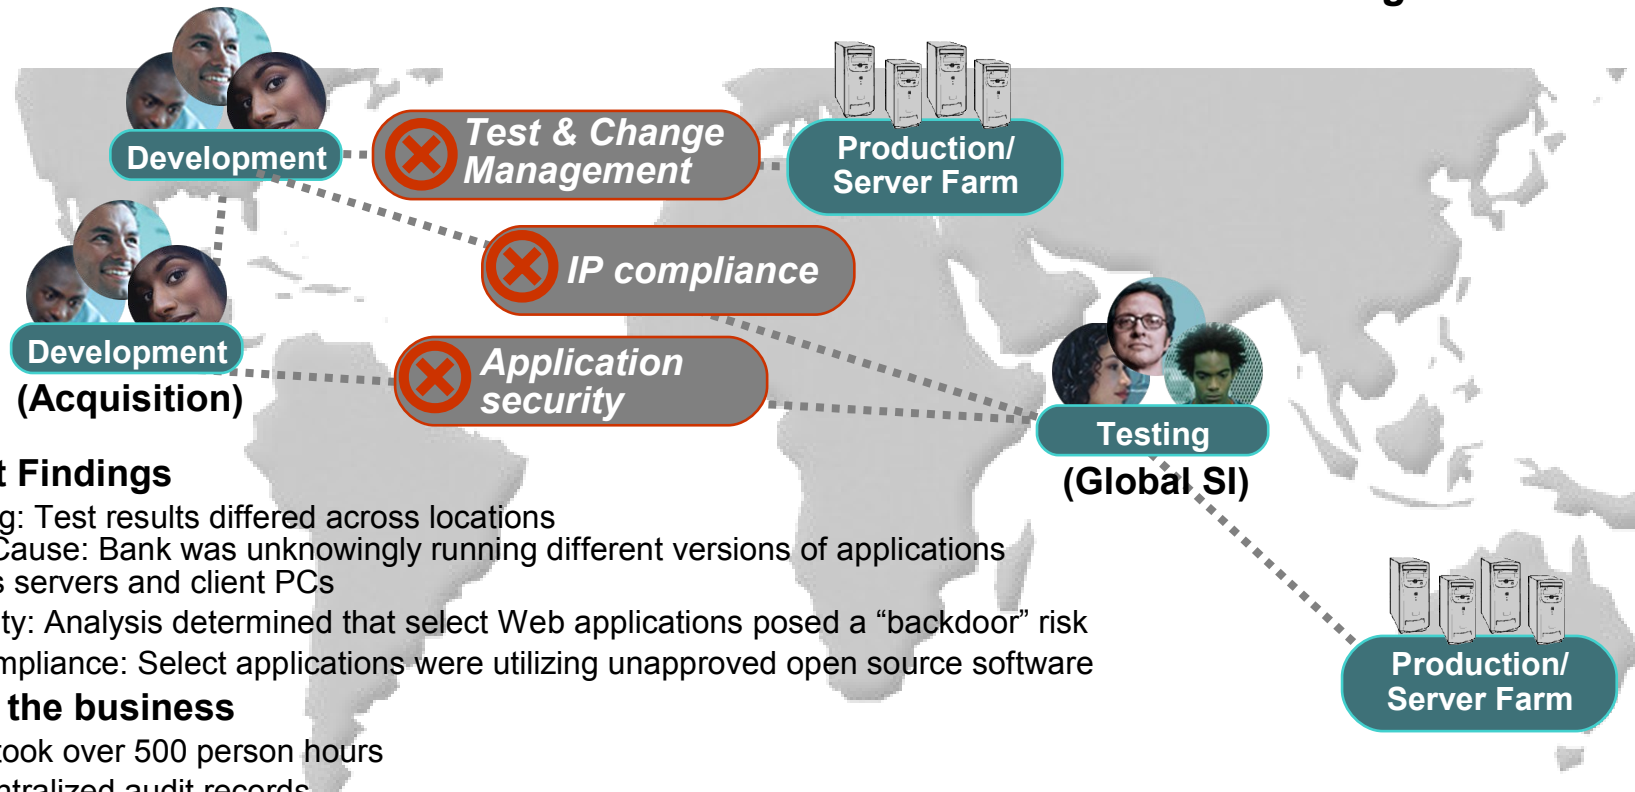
Development

Test & Change Management

Production/ Server Farm

IP compliance

Development (Acquisition)

Application security

Testing (Global SI)

Production/ Server Farm

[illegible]t Findings

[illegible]g: Test results differed across locations

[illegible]Cause: Bank was unknowingly running different versions of applications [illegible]s servers and client PCs

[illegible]ty: Analysis determined that select Web applications posed a “backdoor” risk

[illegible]mpliance: Select applications were utilizing unapproved open source software

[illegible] the business

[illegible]took over 500 person hours

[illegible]ntralized audit records